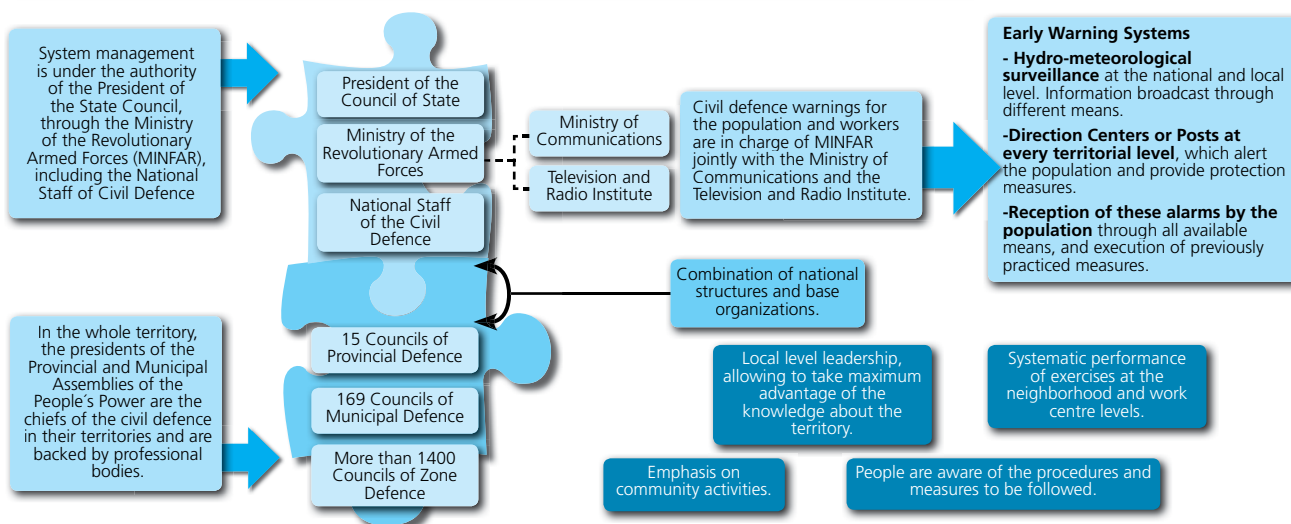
System management is under the authority of the President of the State Council, through the Ministry of the Revolutionary Armed Forces (MINFAR), including the National Staff of Civil Defence

President of the Council of State

Ministry of the Revolutionary Armed Forces

National Staff of the Civil Defence

Ministry of Communications

Television and Radio Institute

Civil defence warnings for the population and workers are in charge of MINFAR jointly with the Ministry of Communications and the Television and Radio Institute.

Early Warning Systems

- Hydro-meteorological surveillance at the national and local level. Information broadcast through different means.

-Direction Centers or Posts at every territorial level, which alert the population and provide protection measures.

-Reception of these alarms by the population through all available means, and execution of previously practiced measures.

Combination of national structures and base organizations.

In the whole territory, the presidents of the Provincial and Municipal Assemblies of the People´s Power are the chiefs of the civil defence in their territories and are backed by professional bodies.

15 Councils of Provincial Defence

169 Councils of Municipal Defence

More than 1400 Councils of Zone Defence

Local level leadership, allowing to take maximum advantage of the knowledge about the territory.

Systematic performance of exercises at the neighborhood and work centre levels.

Emphasis on community activities.

People are aware of the procedures and measures to be followed.